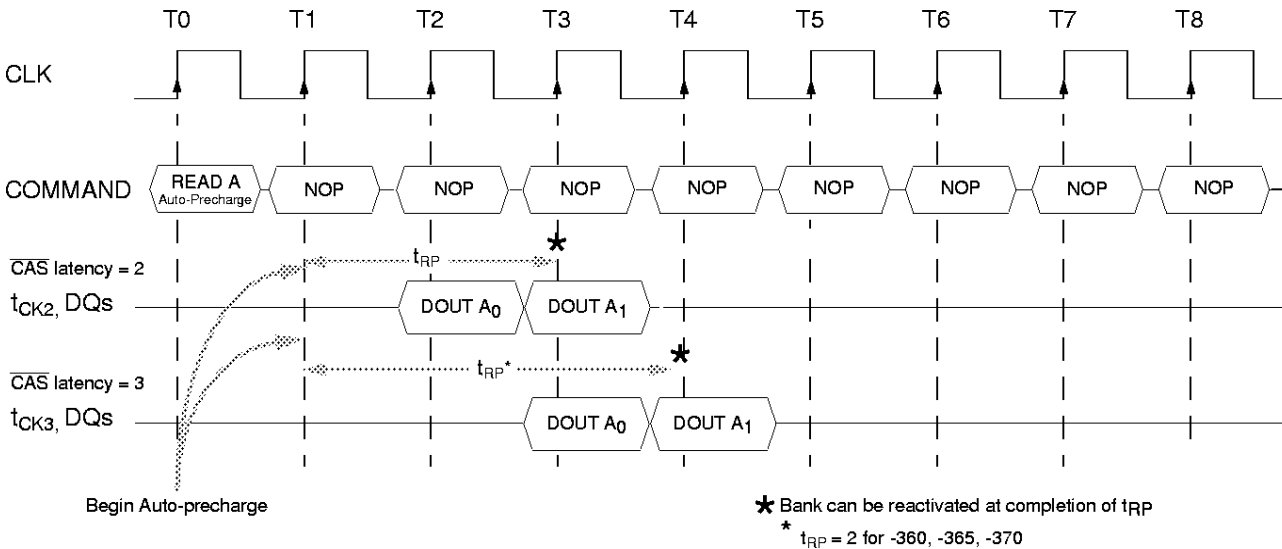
T0 T1 T2 T3 T4 T5 T6 T7 T8

CLK

COMMAND READ A Auto-Precharge NOP NOP NOP NOP NOP NOP NOP NOP

$\overline{CAS}$ latency = 2

$t_{RP}$

$t_{CK2}$, DQs DOUT $A_0$ DOUT $A_1$

$t_{RP}*$

$\overline{CAS}$ latency = 3

$t_{CK3}$, DQs DOUT $A_0$ DOUT $A_1$

Begin Auto-precharge

★ Bank can be reactivated at completion of $t_{RP}$

* $t_{RP}$ = 2 for -360, -365, -370